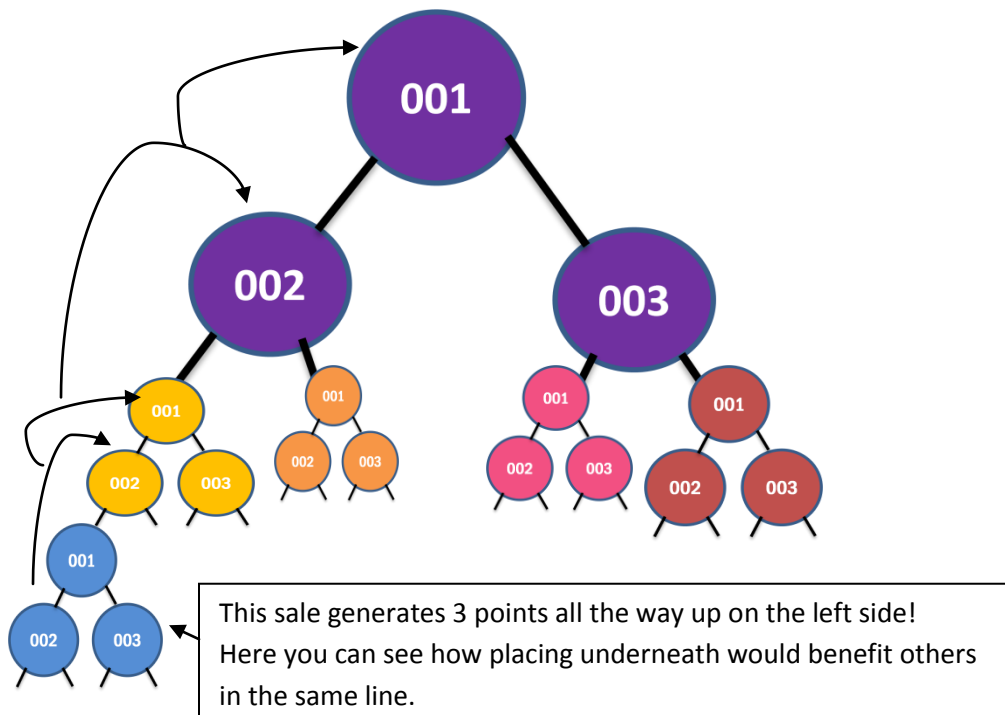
001

002

003

001

002

003

001

002

003

001

002

003

001

002

003

001

002

003

This sale generates 3 points all the way up on the left side! Here you can see how placing underneath would benefit others in the same line.